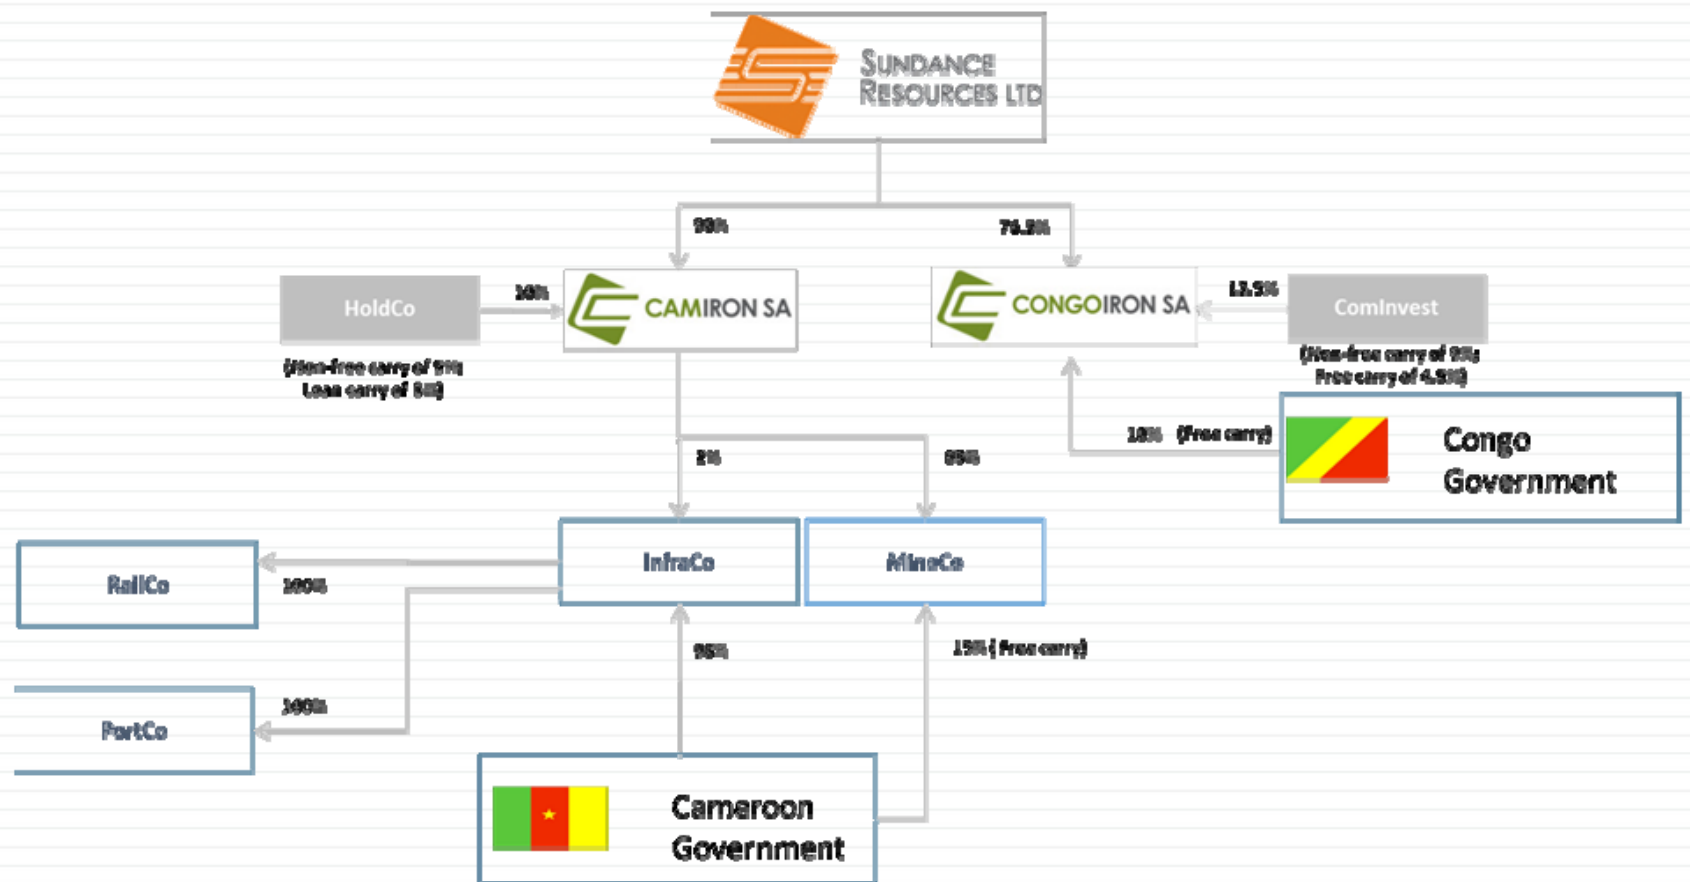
SUNDANCE RESOURCES LTD

90%

76.2%

HoldCo

10%

CAMIRON SA

CONGOIRON SA

13.5%

CominVest

(Non-free carry of 5%; Loan carry of 5%)

(Non-free carry of 9%; Free carry of 4.5%)

10% (Free carry)

Congo Government

2%

85%

RailCo

InfraCo

MineCo

100%

95%

15% (Free carry)

PortCo

100%

Cameroon Government